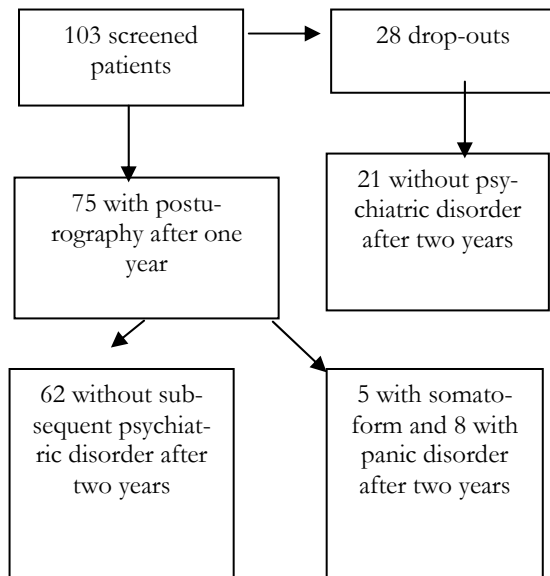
103 screened patients

28 drop-outs

75 with posturography after one year

21 without psychiatric disorder after two years

62 without subsequent psychiatric disorder after two years

5 with somatoform and 8 with panic disorder after two years